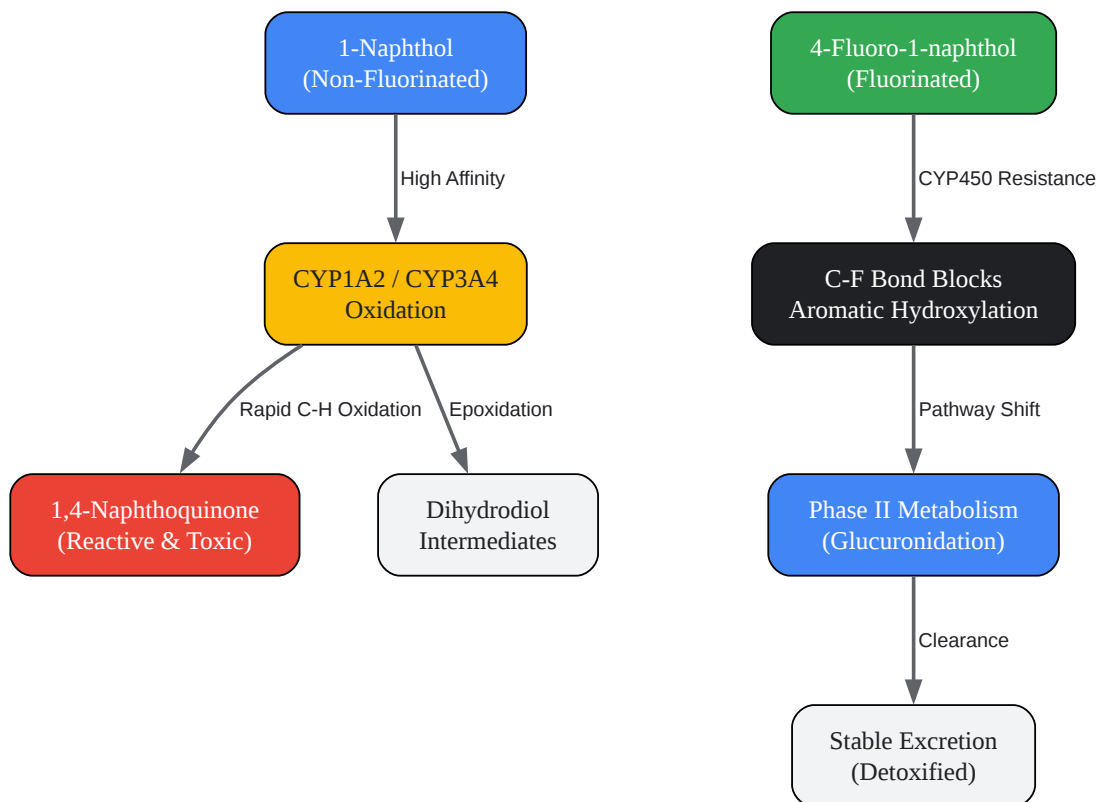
1-Naphthol
(Non-Fluorinated)

High Affinity

CYP1A2 / CYP3A4
Oxidation

Rapid C-H Oxidation

Epoxidation

1,4-Naphthoquinone
(Reactive & Toxic)

Dihydrodiol
Intermediates

4-Fluoro-1-naphthol
(Fluorinated)

CYP450 Resistance

C-F Bond Blocks
Aromatic Hydroxylation

Pathway Shift

Phase II Metabolism
(Glucuronidation)

Clearance

Stable Excretion
(Detoxified)